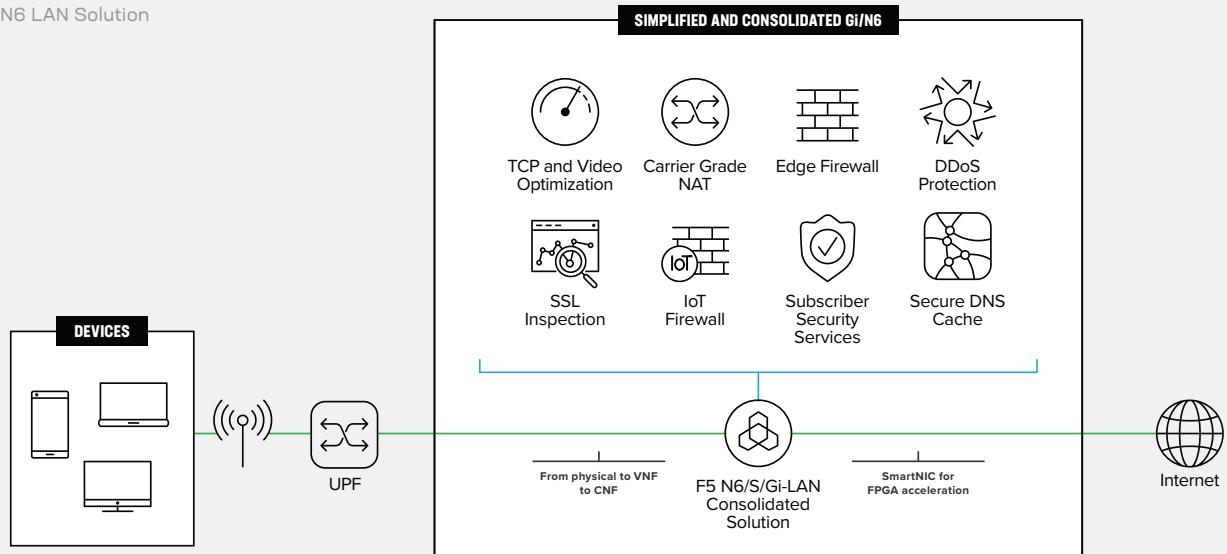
N6 LAN Solution

SIMPLIFIED AND CONSOLIDATED Gi/N6

TCP and Video Optimization

Carrier Grade NAT

Edge Firewall

DDoS Protection

SSL Inspection

IoT

IoT Firewall

Subscriber Security Services

Secure DNS Cache

DEVICES

UPF

From physical to VNF to CNF

F5 N6/S/Gi-LAN Consolidated Solution

SmartNIC for FPGA acceleration

Internet